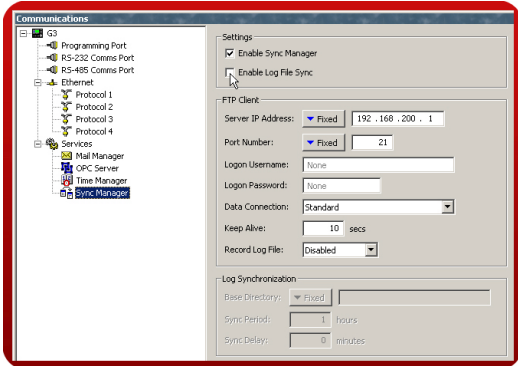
Communications

G3
Programming Port
RS-232 Comms Port
RS-485 Comms Port
Ethernet
Protocol 1
Protocol 2
Protocol 3
Protocol 4
Services
Mail Manager
OPC Server
Time Manager
Sync Manager

Settings
Enable Sync Manager
Enable Log File Sync

FTP Client
Server IP Address: Fixed 192 . 168 . 200 . 1
Port Number: Fixed 21
Logon Username: None
Logon Password: None
Data Connection: Standard
Keep Alive: 10 secs
Record Log File: Disabled

Log Synchronization
Base Directory: Fixed
Sync Period: 1 hours
Sync Delay: 0 minutes